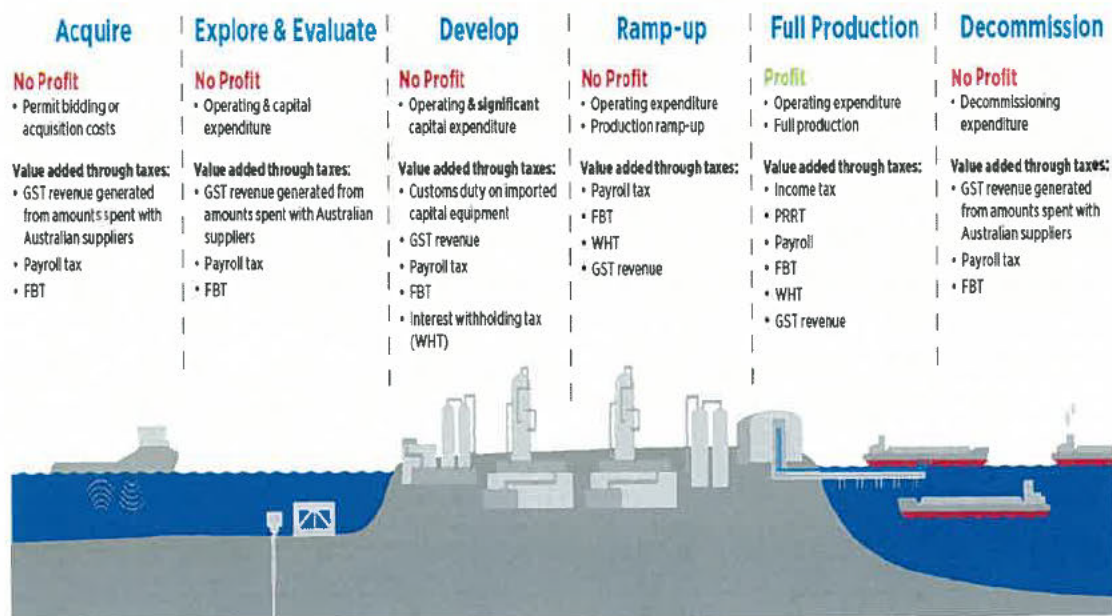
Acquire

No Profit
• Permit bidding or acquisition costs

Value added through taxes:
• GST revenue generated from amounts spent with Australian suppliers
• Payroll tax
• FBT

Explore & Evaluate

No Profit
• Operating & capital expenditure

Value added through taxes:
• GST revenue generated from amounts spent with Australian suppliers
• Payroll tax
• FBT

Develop

No Profit
• Operating & significant capital expenditure

Value added through taxes:
• Customs duty on imported capital equipment
• GST revenue
• Payroll tax
• FBT
• Interest withholding tax (WHT)

Ramp-up

No Profit
• Operating expenditure
• Production ramp-up

Value added through taxes:
• Payroll tax
• FBT
• WHT
• GST revenue

Full Production

Profit
• Operating expenditure
• Full production

Value added through taxes:
• Income tax
• PRRT
• Payroll
• FBT
• WHT
• GST revenue

Decommission

No Profit
• Decommissioning expenditure

Value added through taxes:
• GST revenue generated from amounts spent with Australian suppliers
• Payroll tax
• FBT